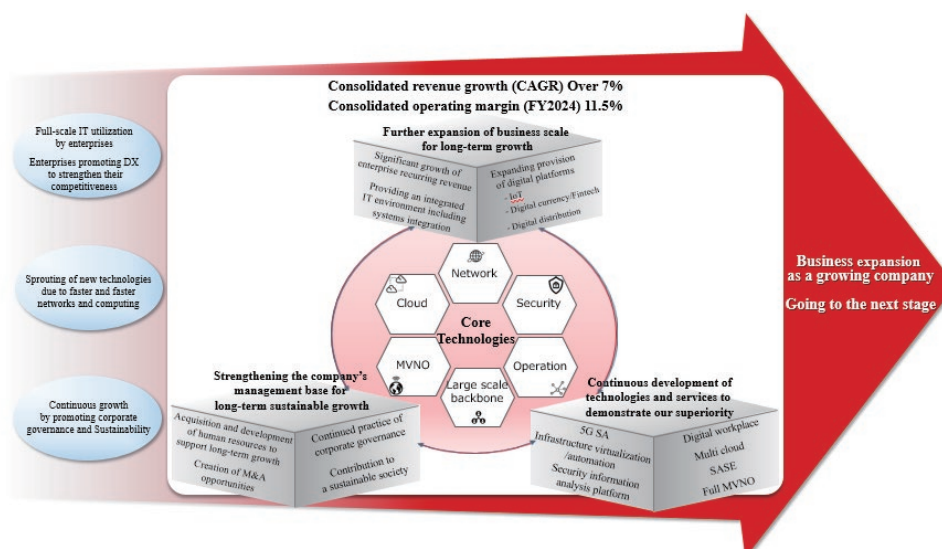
Consolidated revenue growth (CAGR) Over 7%
Consolidated operating margin (FY2024) 11.5%

Full-scale IT utilization by enterprises
Enterprises promoting DX to strengthen their competitiveness

Sprouting of new technologies due to faster and faster networks and computing

Continuous growth by promoting corporate governance and Sustainability

Further expansion of business scale for long-term growth

Significant growth of enterprise recurring revenue
Providing an integrated IT environment including systems integration

Expanding provision of digital platforms
- IoT
- Digital currency/Fintech
- Digital distribution

Network
Cloud
Security
Core Technologies
MVNO
Operation
Large scale backbone

Strengthening the company's management base for long-term sustainable growth

Acquisition and development of human resources to support long-term growth
Creation of M&A opportunities
Continued practice of corporate governance
Contribution to a sustainable society

Continuous development of technologies and services to demonstrate our superiority

5G SA
Infrastructure virtualization /automation
Security information analysis platform
Digital workplace
Multi cloud
SASE
Full MVNO

Business expansion as a growing company
Going to the next stage